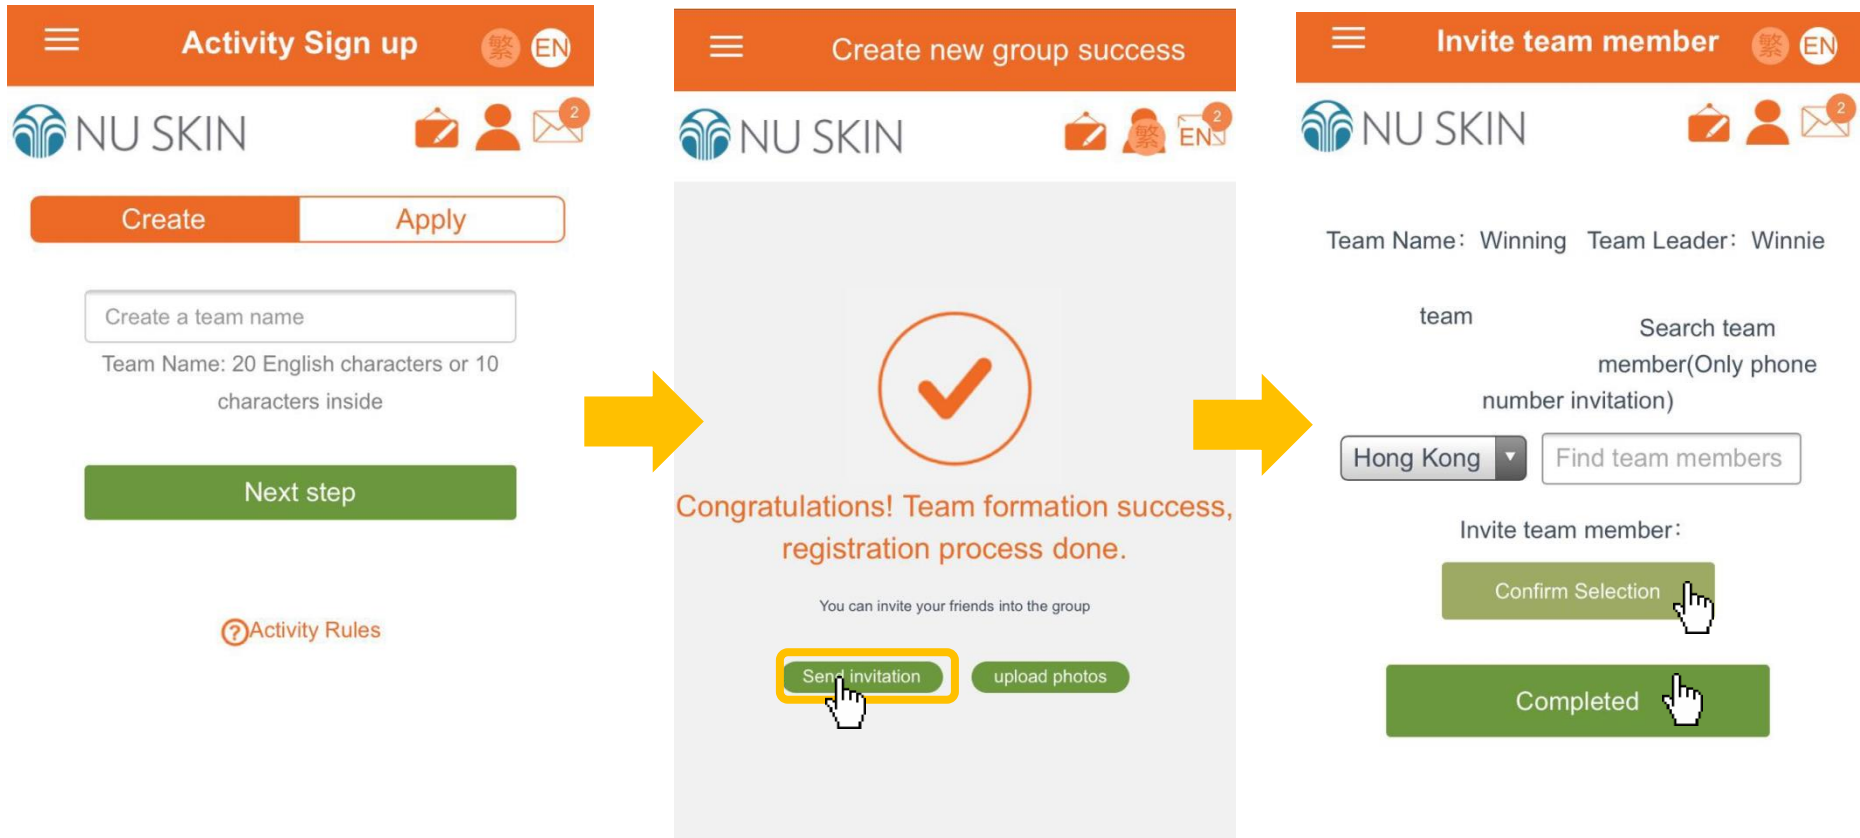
Activity Sign up 繁 EN

NU SKIN 2

Create Apply

Create a team name

Team Name: 20 English characters or 10 characters inside

Next step

Activity Rules

Create new group success

NU SKIN 繁 EN 2

Congratulations! Team formation success, registration process done.

You can invite your friends into the group

Send invitation upload photos

Invite team member 繁 EN

NU SKIN 2

Team Name: Winning Team Leader: Winnie

team

Search team member(Only phone number invitation)

Hong Kong Find team members

Invite team member:

Confirm Selection

Completed